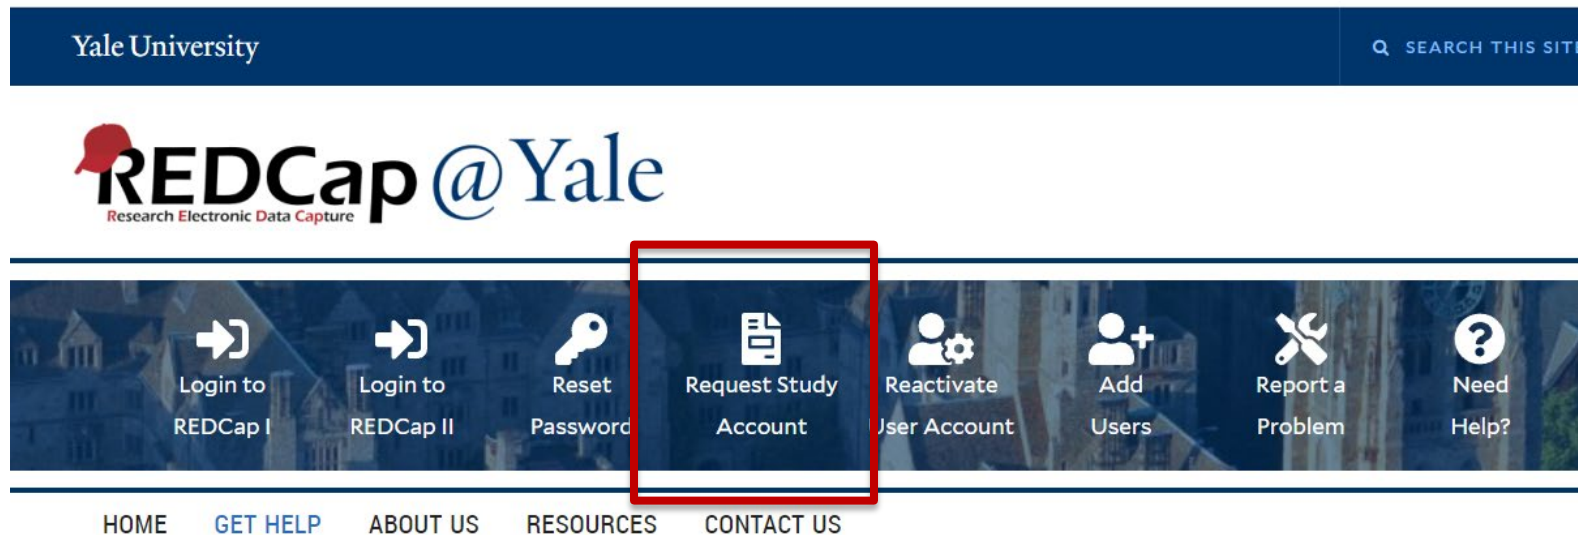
Yale University

SEARCH THIS SIT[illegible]

REDCap @Yale
Research Electronic Data Capture

Login to REDCap I

Login to REDCap II

Reset Password

Request Study Account

Reactivate User Account

Add Users

Report a Problem

Need Help?

HOME GET HELP ABOUT US RESOURCES CONTACT US